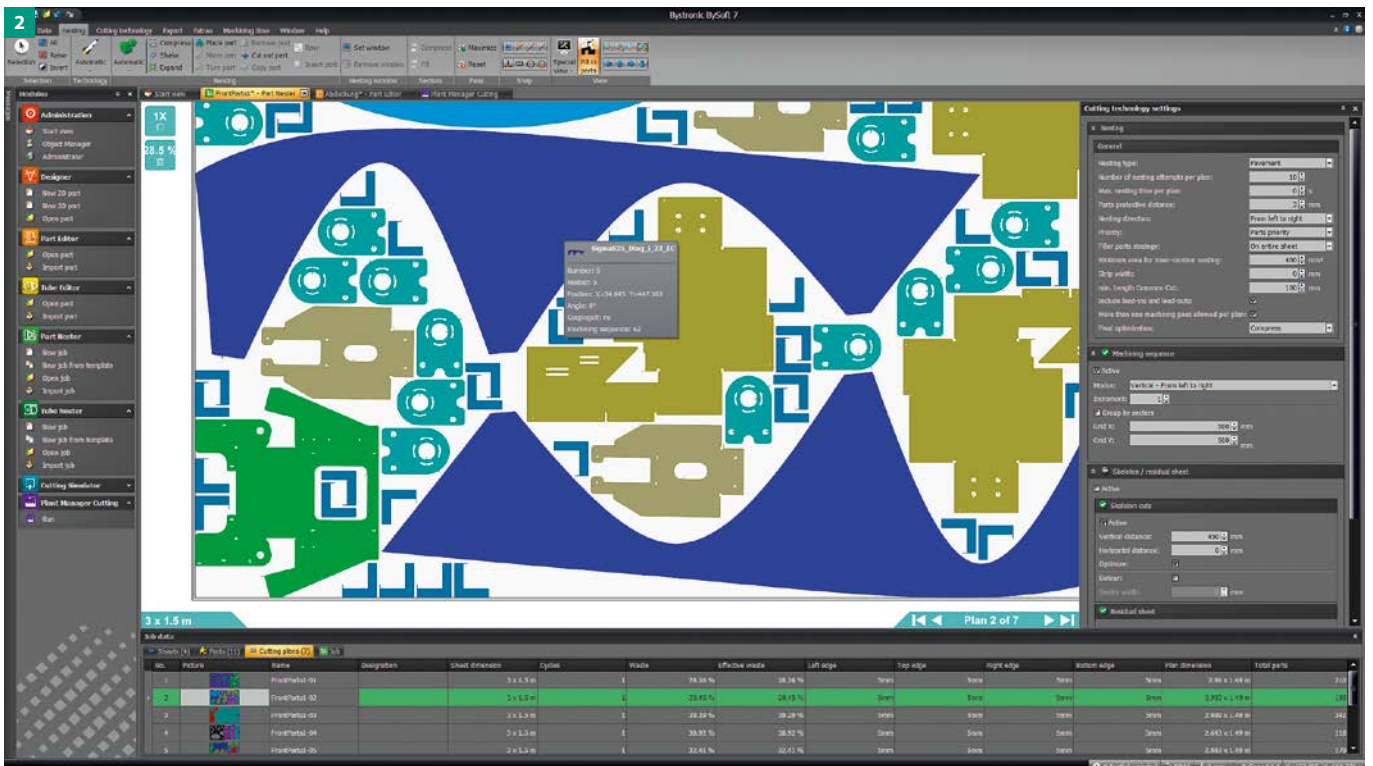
2

Bystronic BySoft 7

Data Nesting Cutting technology Export Extras Machining time Window Help

Selection All Reverse Invert Automatic Automatic Compress Shake Expand Place part Move part Turn part Remove part Cut out part Copy part Row Insert part Set window Remove window Compress Fill Maximize Reset Special view Fill to levels

Selection Technology Nesting Nesting window Section Pass Snap View

Modules

Administration
Start view
Object Manager
Administrator

Designer
New 2D part
New 3D part
Open part

Part Editor
Open part
Import part

Tube Editor
Open part
Import part

Part Nester
New job
New job from template
Open job
Import job

Tube Nester
New job
New job from template
Open job
Import job

Cutting Simulator

Plant Manager Cutting
Run

Start view FrontParts1* - Part Nester Abdeckung* - Part Editor Plant Manager Cutting

1X
28.5 %

Number: 5
Position: X:154.665 Y:447.303
Angle: 0°
Machining sequence: 42

3 x 1.5 m

Plan 2 of 7

Cutting technology settings

Nesting
General
Nesting type: Pavement
Number of nesting attempts per plan: 10
Max. nesting time per plan: 0 s
Parts protective distance: 2 mm
Nesting direction: From left to right
Priority: Parts priority
Filler parts strategy: On entire sheet
Minimum area for inner-contour nesting: 400 mm
Strip width: 0 mm
min. length Common Cut: 100 mm
Include lead-ins and lead-outs
More than one machining pass allowed per plan
Final optimization: Compress

Machining sequence
Active
Mode: Vertical - From left to right
Increment: 1
Group by sectors
Grid X: 300 mm
Grid Y: 300 mm

Skeleton / residual sheet
Active
Skeleton cuts
Active
Vertical distance: 450 mm
Horizontal distance: 0 mm
Optimize:
Extract:
Residual sheet

Job data
Sheets (4) Parts (11) Cutting plans (7) Job

| No. | Picture | Name | Designation | Sheet dimension | Cycles | Waste | Effective waste | Left edge | Top edge | Right edge | Bottom edge | Plan dimension | Total parts |
|---|---|---|---|---|---|---|---|---|---|---|---|---|---|
| 1 | | FrontParts1-01 | | 3 x 1.5 m | 1 | 28.36 % | 28.36 % | 5mm | 5mm | 5mm | 5mm | 2.98 x 1.48 m | 310 |
| 2 | | FrontParts1-02 | | 3 x 1.5 m | 1 | 28.45 % | 28.45 % | 5mm | 5mm | 5mm | 5mm | 2.932 x 1.49 m | 180 |
| 3 | | FrontParts1-03 | | 3 x 1.5 m | 1 | 30.29 % | 30.29 % | 5mm | 5mm | 5mm | 5mm | 2.980 x 1.49 m | 342 |
| 4 | | FrontParts1-04 | | 3 x 1.5 m | 1 | 30.92 % | 30.92 % | 5mm | 5mm | 5mm | 5mm | 2.643 x 1.49 m | 118 |
| 5 | | FrontParts1-05 | | 3 x 1.5 m | 1 | 32.41 % | 32.41 % | 5mm | 5mm | 5mm | 5mm | 2.862 x 1.08 m | 170 |